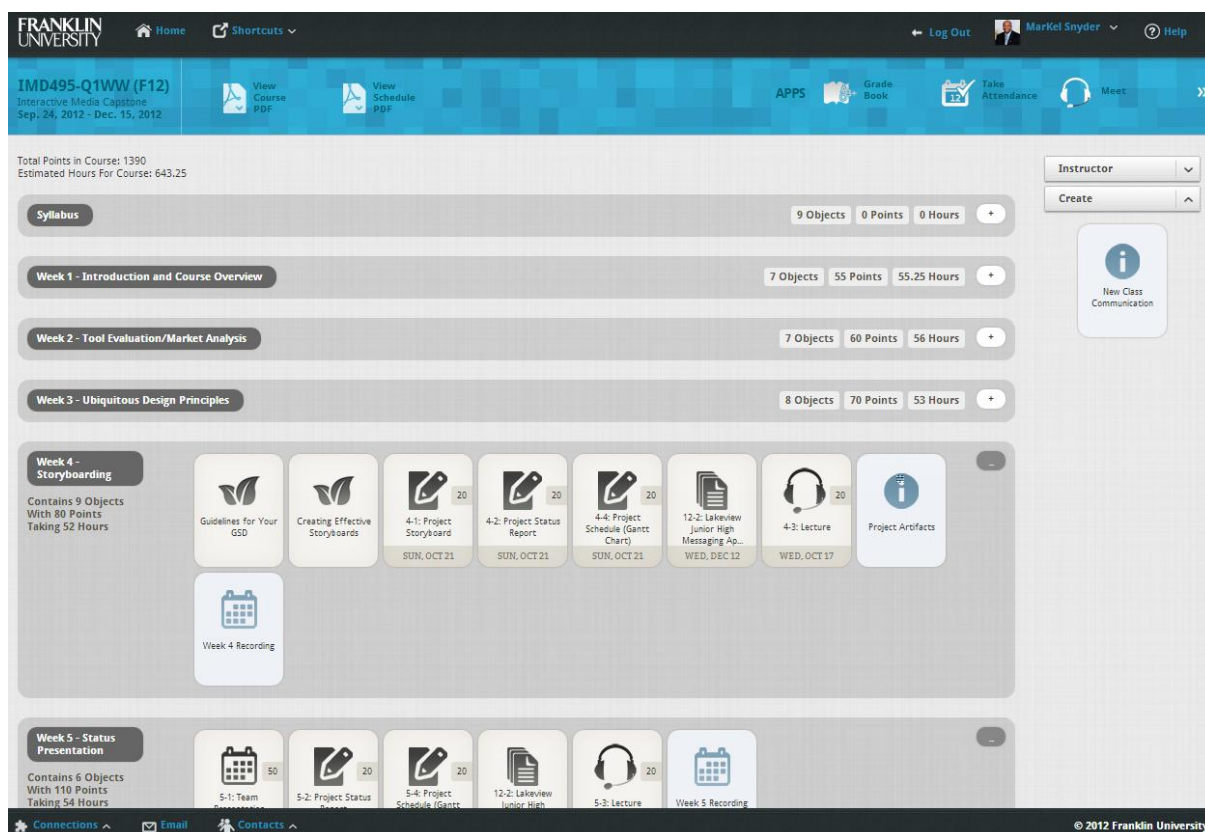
FRANKLIN UNIVERSITY

Home Shortcuts

Log Out MarKel Snyder Help

IMD495-Q1WW (F12)
Interactive Media Capstone
Sep. 24, 2012 - Dec. 15, 2012

View Course PDF

View Schedule PDF

APPS Grade Book Take Attendance Meet

Total Points in Course: 1390
Estimated Hours For Course: 643.25

Instructor
Create

New Class Communication

Syllabus 9 Objects 0 Points 0 Hours +

Week 1 - Introduction and Course Overview 7 Objects 55 Points 55.25 Hours +

Week 2 - Tool Evaluation/Market Analysis 7 Objects 60 Points 56 Hours +

Week 3 - Ubiquitous Design Principles 8 Objects 70 Points 53 Hours +

Week 4 - Storyboarding
Contains 9 Objects
With 80 Points
Taking 52 Hours

Guidelines for Your GSD

Creating Effective Storyboards

20
4-1: Project Storyboard
SUN, OCT 21

20
4-2: Project Status Report
SUN, OCT 21

20
4-4: Project Schedule (Gantt Chart)
SUN, OCT 21

12-2: Lakeview Junior High Messaging Ap...
WED, DEC 12

20
4-3: Lecture
WED, OCT 17

Project Artifacts

Week 4 Recording

Week 5 - Status Presentation
Contains 6 Objects
With 110 Points
Taking 54 Hours

50
5-1: Team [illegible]

20
5-2: Project Status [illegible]

20
5-4: Project Schedule (Gantt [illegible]

12-2: Lakeview Junior High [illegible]

20
5-3: Lecture

Week 5 Recording

Connections Email Contacts

© 2012 Franklin University